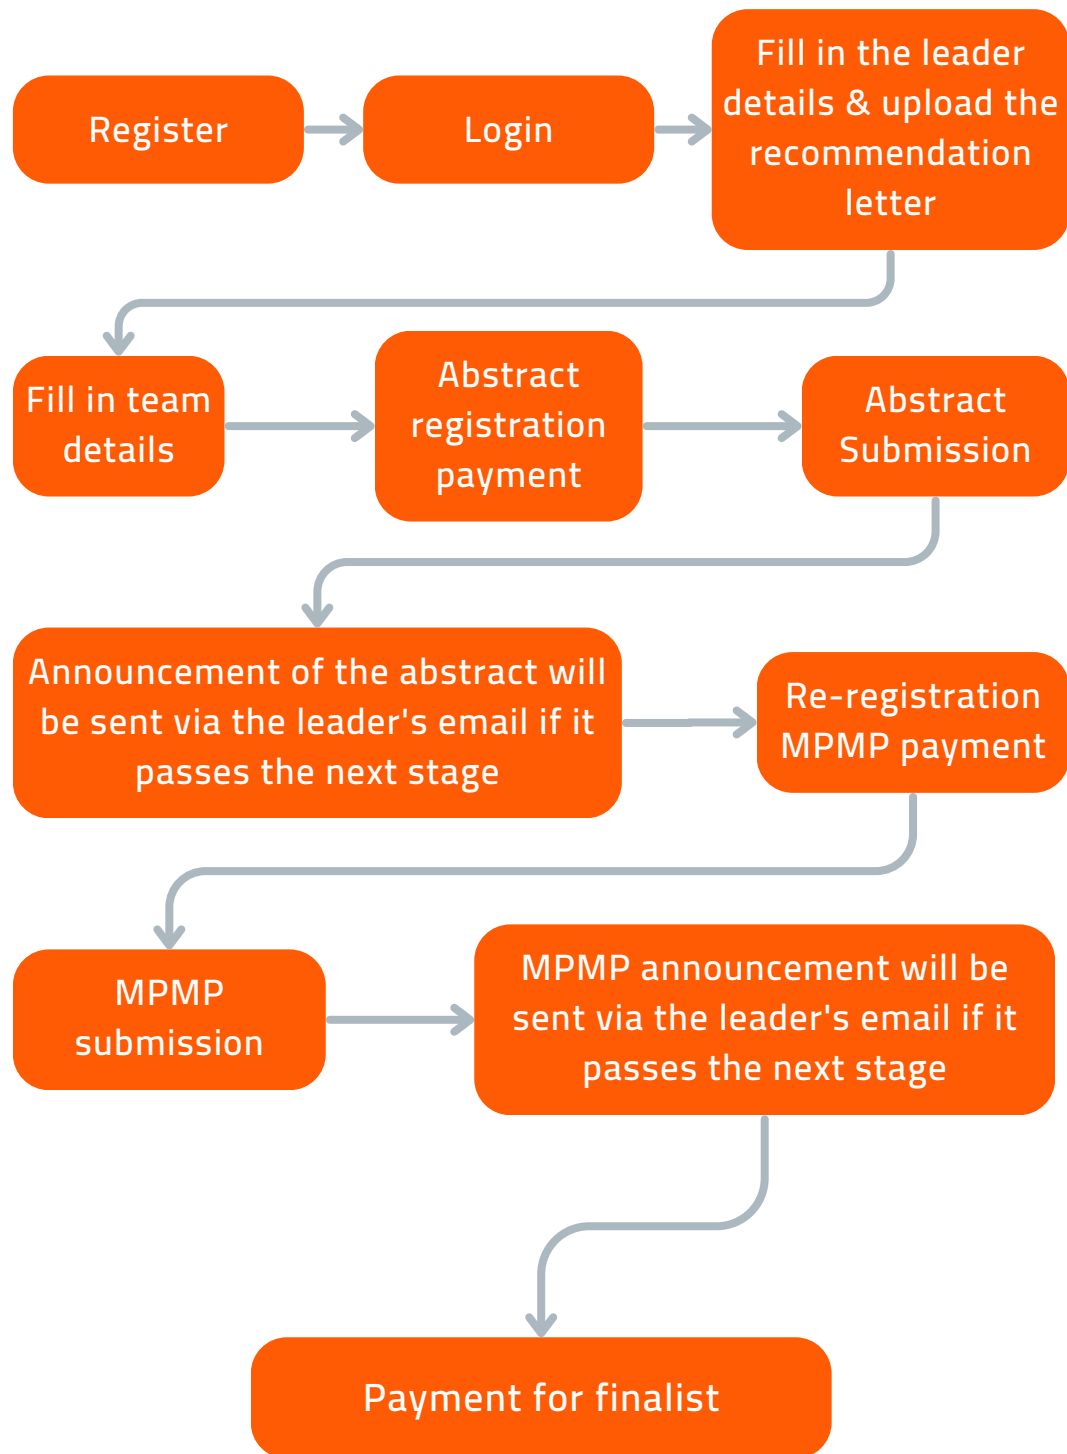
Register

Login

Fill in the leader details & upload the recommendation letter

Fill in team details

Abstract registration payment

Abstract Submission

Announcement of the abstract will be sent via the leader's email if it passes the next stage

Re-registration MPMP payment

MPMP submission

MPMP announcement will be sent via the leader's email if it passes the next stage

Payment for finalist